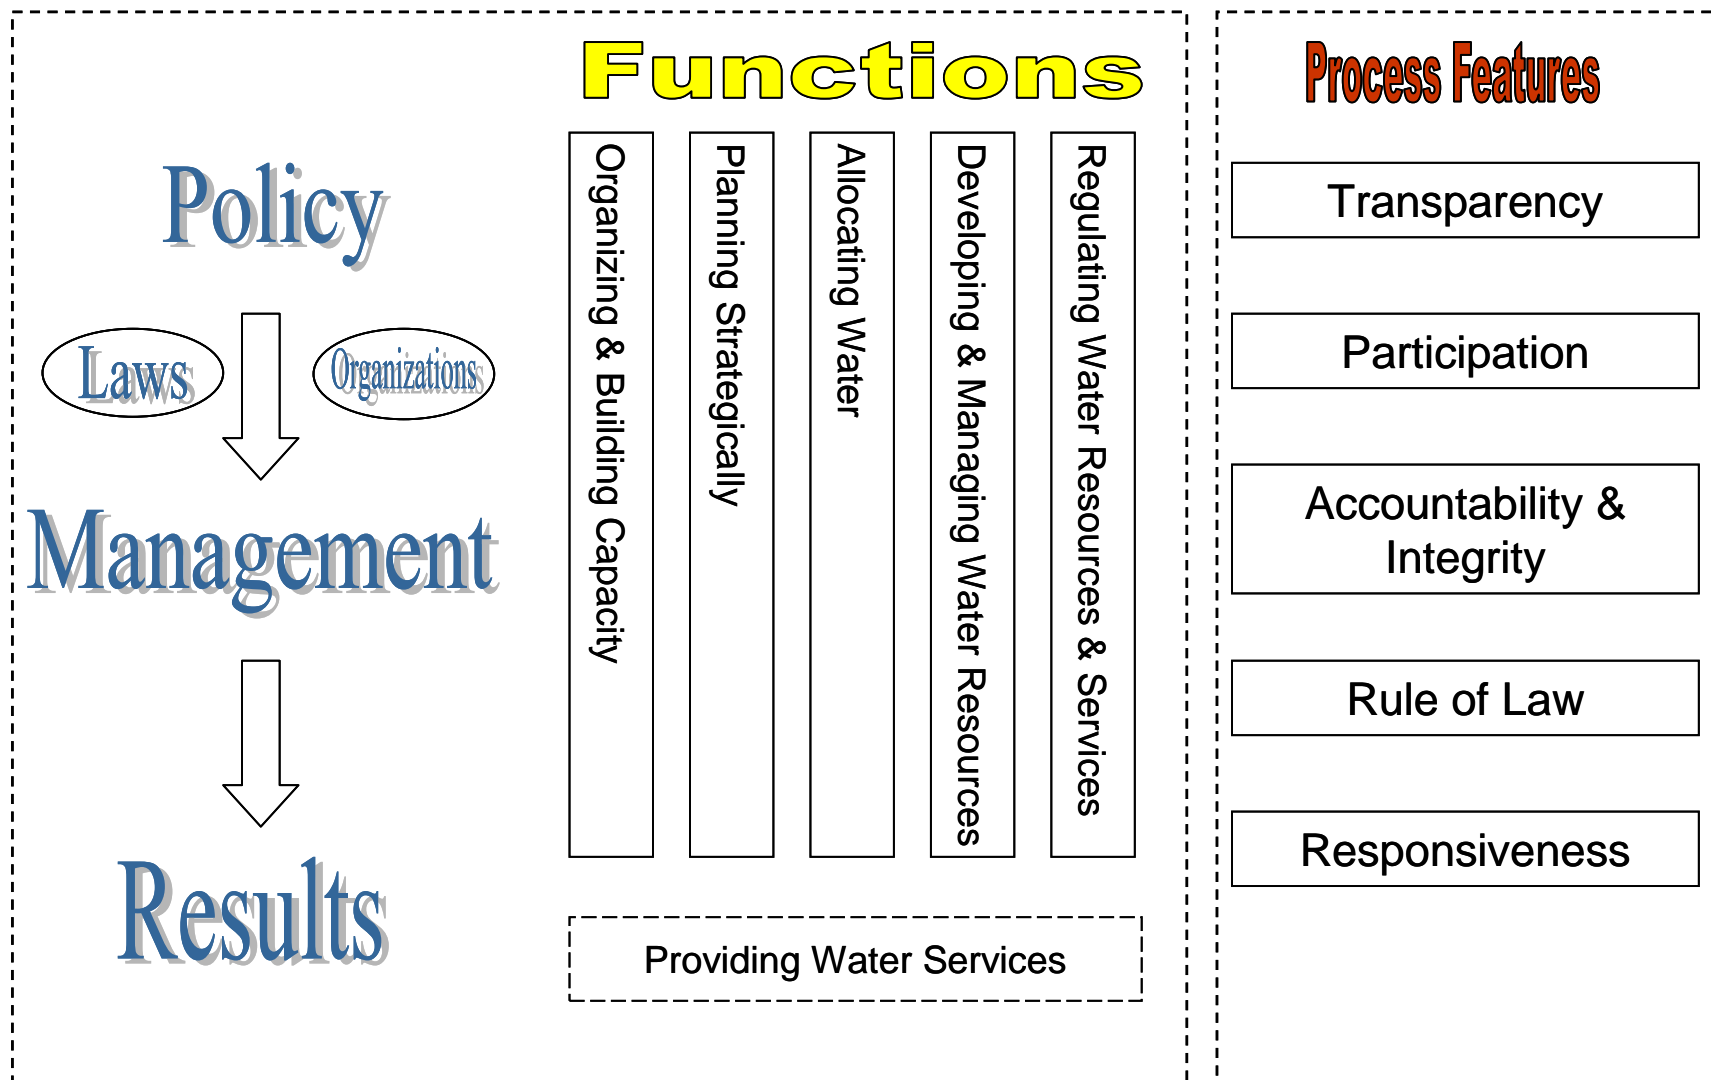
Policy

Laws

Organizations

Management

Results

Functions

Organizing & Building Capacity

Planning Strategically

Allocating Water

Developing & Managing Water Resources

Regulating Water Resources & Services

Providing Water Services

Process Features

Transparency

Participation

Accountability & Integrity

Rule of Law

Responsiveness